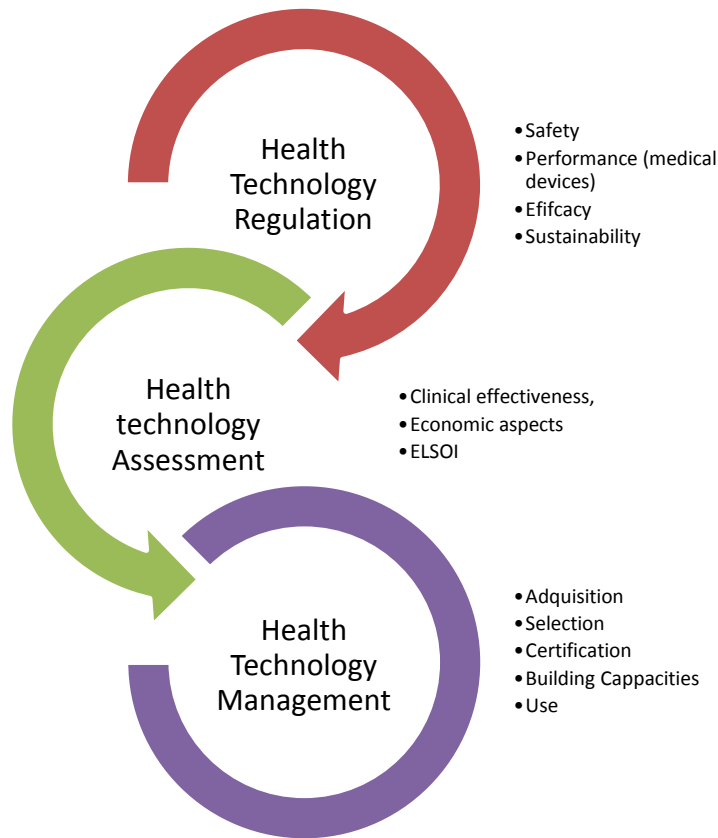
Health Technology Regulation

• Safety
• Performance (medical devices)
• Efifcacy
• Sustainability

Health technology Assessment

• Clinical effectiveness,
• Economic aspects
• ELSOI

Health Technology Management

• Adquisition
• Selection
• Certification
• Building Cappacities
• Use